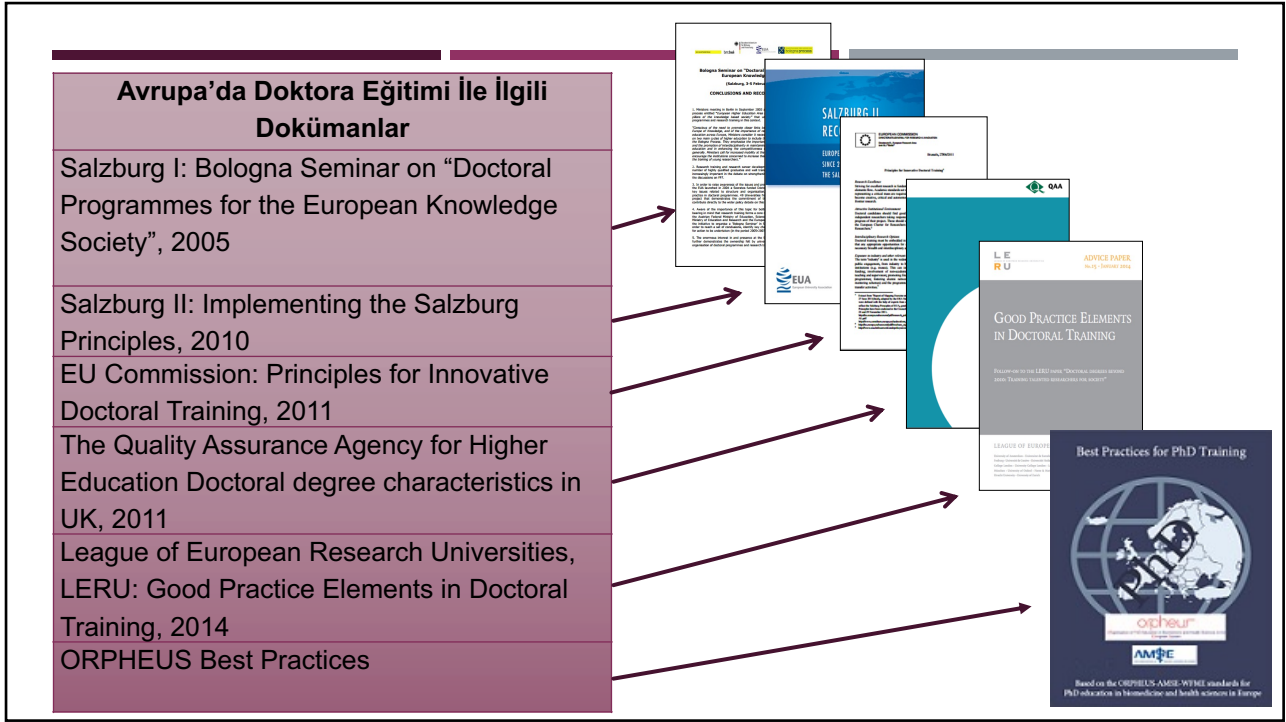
| Avrupa'da Doktora Eğitimi İle İlgili Dokümanlar |
|---|
| Salzburg I: Bologna Seminar on "Doctoral Programmes for the European Knowledge Society", 2005 |
| Salzburg II: Implementing the Salzburg Principles, 2010 |
| EU Commission: Principles for Innovative Doctoral Training, 2011 |
| The Quality Assurance Agency for Higher Education Doctoral degree characteristics in UK, 2011 |
| League of European Research Universities, LERU: Good Practice Elements in Doctoral Training, 2014 |
| ORPHEUS Best Practices |

Bologna Seminar on "Doctoral Programmes for the European Knowledge Society"

(Salzburg, 3-5 February 2005)

CONCLUSIONS AND RECOMMENDATIONS

SALZBURG II RECOMMENDATIONS

EUROPEAN UNIVERSITIES' ACHIEVEMENTS SINCE 2005 IN IMPLEMENTING THE SALZBURG PRINCIPLES

EUA

EUROPEAN COMMISSION

Principles for Innovative Doctoral Training

QAA

LE RU

ADVICE PAPER

GOOD PRACTICE ELEMENTS IN DOCTORAL TRAINING

LEAGUE OF EUROPEAN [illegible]

Best Practices for PhD Training

PhD

orpheus

AMSE

Based on the ORPHEUS-AMSE-WFME standards for PhD education in biomedicine and health sciences in Europe